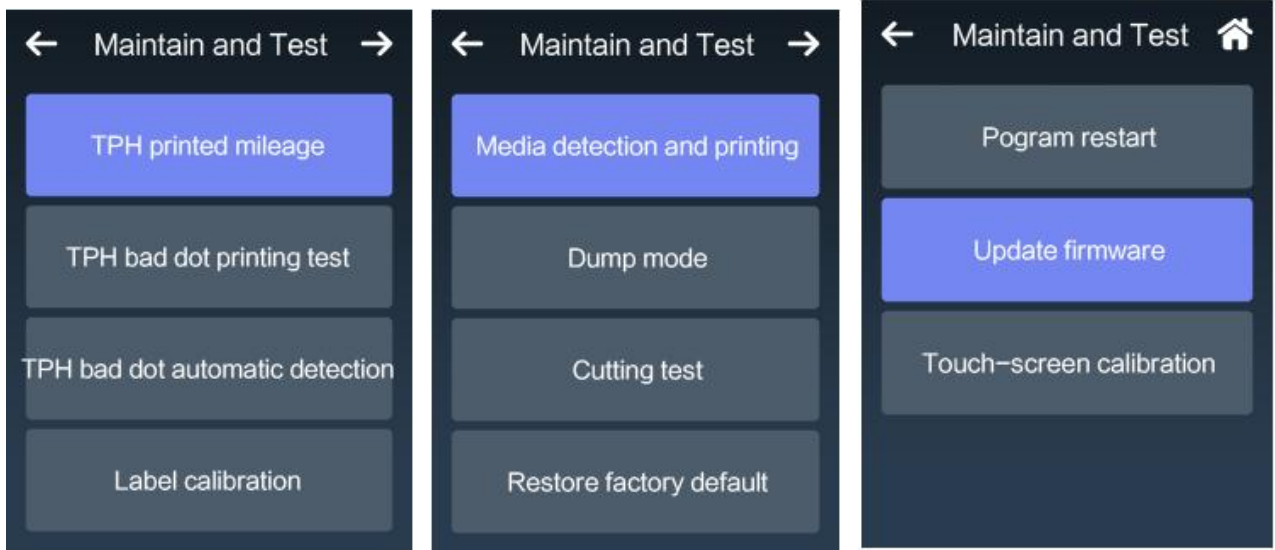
← Maintain and Test →

TPH printed mileage

TPH bad dot printing test

TPH bad dot automatic detection

Label calibration

← Maintain and Test →

Media detection and printing

Dump mode

Cutting test

Restore factory default

← Maintain and Test

Pogram restart

Update firmware

Touch-screen calibration